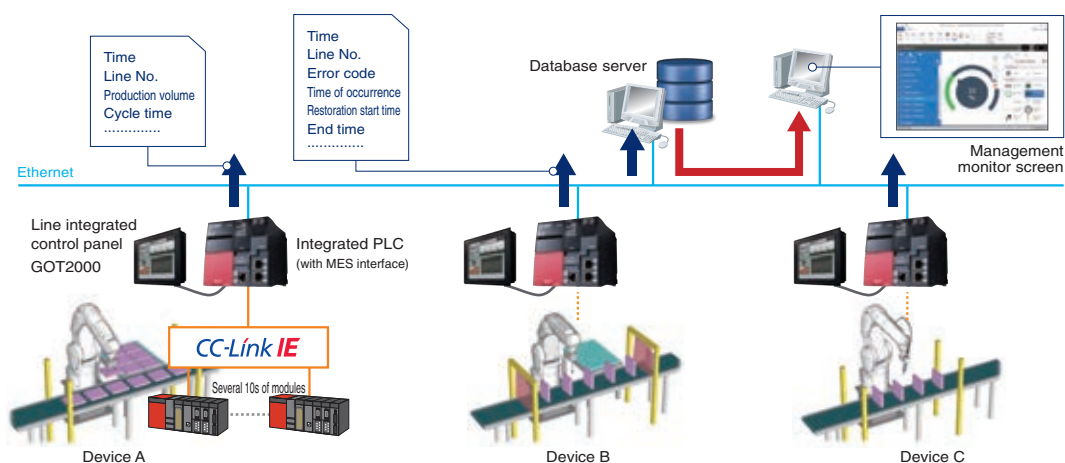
Time
Line No.
Production volume
Cycle time
..............

Time
Line No.
Error code
Time of occurrence
Restoration start time
End time
..............

Database server

Management monitor screen

Ethernet

Line integrated control panel GOT2000

Integrated PLC (with MES interface)

CC-Link IE

Several 10s of modules

Device A

Device B

Device C